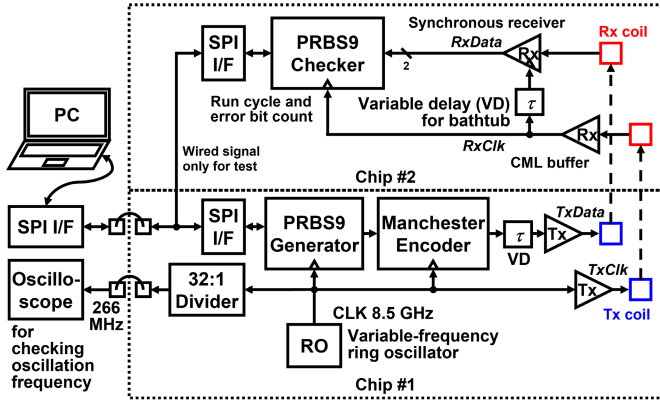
SPI I/F

PRBS9 Checker

Synchronous receiver

RxData

2

Rx

Rx coil

Run cycle and error bit count

$\tau$

Variable delay (VD) for bathtub

Rx

RxClk

CML buffer

PC

Wired signal only for test

Chip #2

SPI I/F

SPI I/F

PRBS9 Generator

Manchester Encoder

$\tau$

VD

Tx

TxData

Oscillo-scope

266 MHz

32:1 Divider

Tx

TxClk

Tx coil

for checking oscillation frequency

CLK 8.5 GHz

RO

Variable-frequency ring oscillator

Chip #1